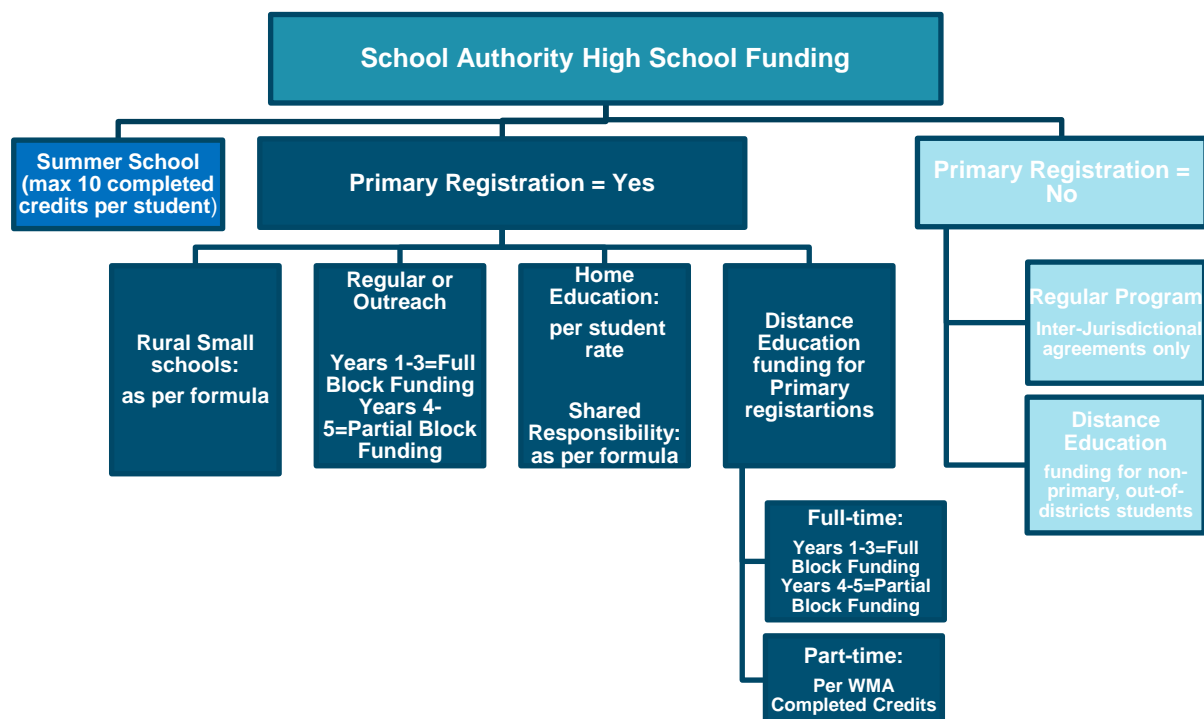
School Authority High School Funding

Summer School (max 10 completed credits per student)

Primary Registration = Yes

Primary Registration = No

Rural Small schools:

as per formula

Regular or Outreach

Years 1-3=Full Block Funding Years 4-5=Partial Block Funding

Home Education:

per student rate

Shared Responsibility: as per formula

Distance Education funding for Primary registartions

Regular Program

Inter-Jurisdictional agreements only

Distance Education

funding for non-primary, out-of-districts students

Full-time:

Years 1-3=Full Block Funding Years 4-5=Partial Block Funding

Part-time:

Per WMA Completed Credits